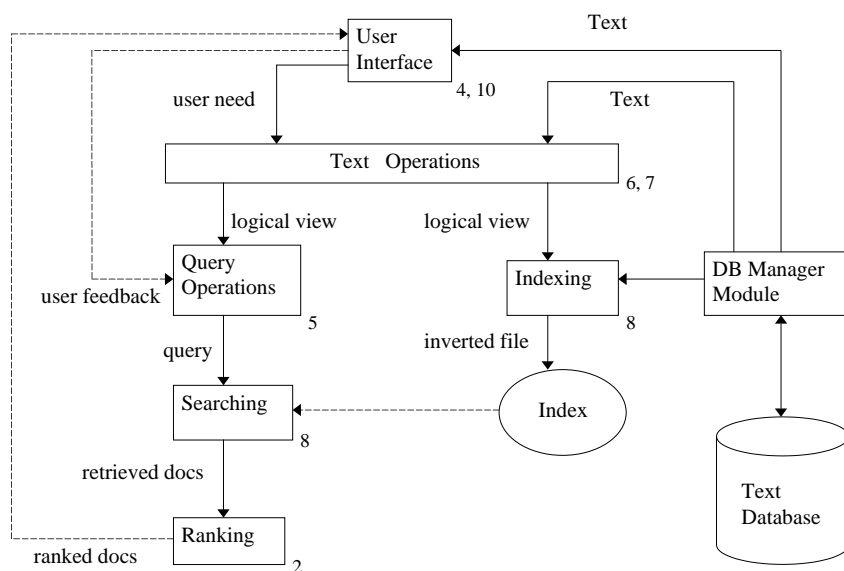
Text

User Interface

4, 10

user need

Text

Text Operations

6, 7

logical view

logical view

Query Operations

user feedback

5

Indexing

DB Manager Module

8

query

inverted file

Searching

Index

8

retrieved docs

Text Database

Ranking

ranked docs

2